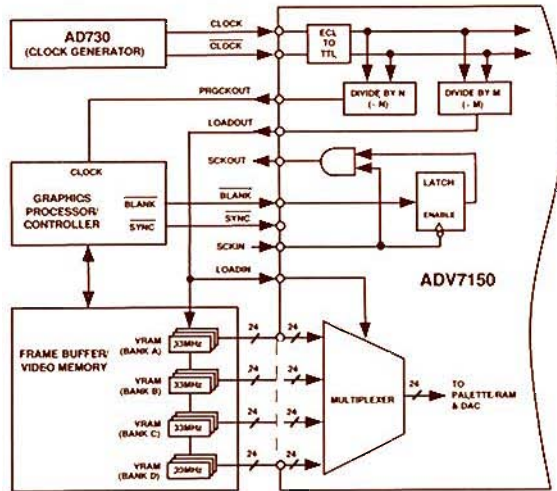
AD730
(CLOCK GENERATOR)

CLOCK
$\overline{CLOCK}$

ECL TO TTL

DIVIDE BY N (÷ N)

DIVIDE BY M (÷ M)

PROCKOUT

LOADOUT

CLOCK

SCKOUT

GRAPHICS PROCESSOR/ CONTROLLER

$\overline{BLANK}$
$\overline{SYNC}$

$\overline{BLANK}$
$\overline{SYNC}$

LATCH

ENABLE

SCKIN

ADV7150

LOADIN

FRAME BUFFER/ VIDEO MEMORY

VRAM (BANK A)
33MHz

VRAM (BANK B)
33MHz

VRAM (BANK C)
33MHz

VRAM (BANK D)
33MHz

24
24
24
24
24
24
24
24

MULTIPLEXER

24

TO PALETTE RAM & DAC